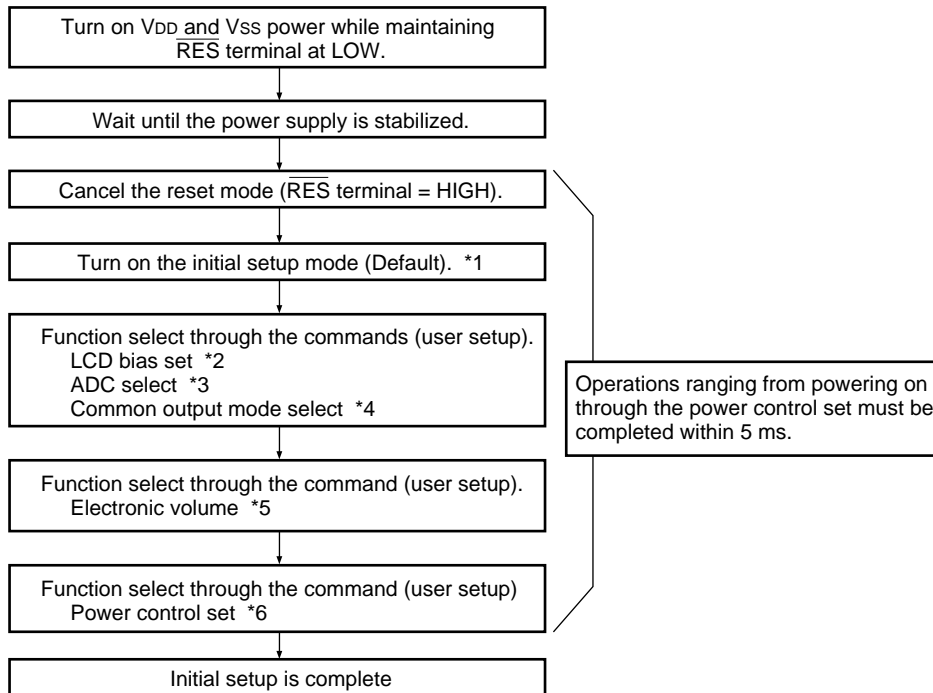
Turn on $V_{DD}$ and $V_{SS}$ power while maintaining $\overline{RES}$ terminal at LOW.

Wait until the power supply is stabilized.

Cancel the reset mode ($\overline{RES}$ terminal = HIGH).

Turn on the initial setup mode (Default). *1

Function select through the commands (user setup).
LCD bias set *2
ADC select *3
Common output mode select *4

Operations ranging from powering on through the power control set must be completed within 5 ms.

Function select through the command (user setup).
Electronic volume *5

Function select through the command (user setup)
Power control set *6

Initial setup is complete